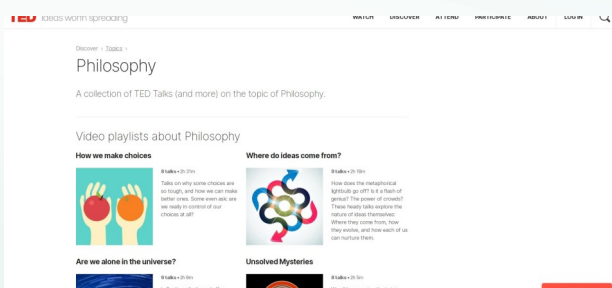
TED Ideas worth spreading

WATCH DISCOVER ATTEND PARTICIPATE ABOUT LOG IN

Discover › Topics ›

Philosophy

A collection of TED Talks (and more) on the topic of Philosophy.

Video playlists about Philosophy

How we make choices

8 talks • 2h 21m

Talks on why some choices are so tough, and how we can make better ones. Some even ask: are we really in control of our choices at all?

Where do ideas come from?

9 talks • 2h 18m

How does the metaphorical lightbulb go off? Is it a flash of genius? The power of crowds? These heady talks explore the nature of ideas themselves: Where they come from, how they evolve, and how each of us can nurture them.

Are we alone in the universe?

9 talks • 2h 8m

Unsolved Mysteries

9 talks • 2h 5m